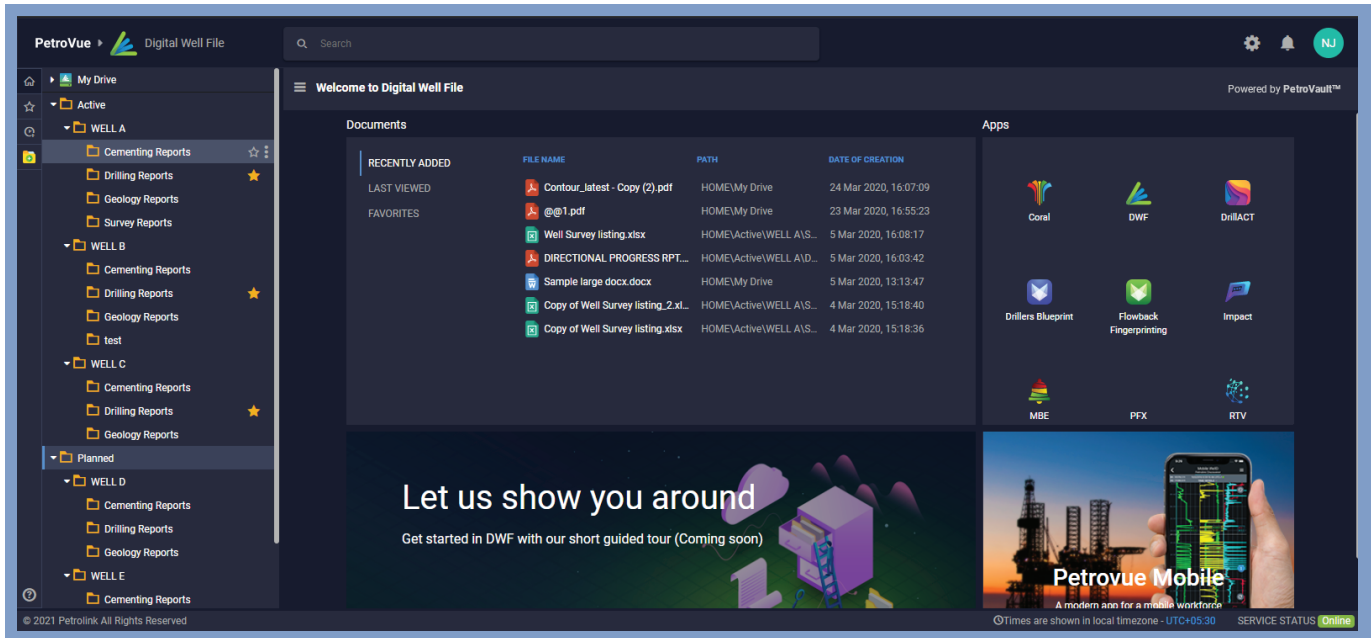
PetroVue Digital Well File

Search

NJ

My Drive
Active
WELL A
Cementing Reports
Drilling Reports
Geology Reports
Survey Reports
WELL B
Cementing Reports
Drilling Reports
Geology Reports
test
WELL C
Cementing Reports
Drilling Reports
Geology Reports
Planned
WELL D
Cementing Reports
Drilling Reports
Geology Reports
WELL E
Cementing Reports

Welcome to Digital Well File

Powered by PetroVault™

Documents

RECENTLY ADDED
LAST VIEWED
FAVORITES

| FILE NAME | PATH | DATE OF CREATION |
|---|---|---|
| Contour_latest - Copy (2).pdf | HOME\My Drive | 24 Mar 2020, 16:07:09 |
| @@1.pdf | HOME\My Drive | 23 Mar 2020, 16:55:23 |
| Well Survey listing.xlsx | HOME\Active\WELL A\S... | 5 Mar 2020, 16:08:17 |
| DIRECTIONAL PROGRESS RPT.... | HOME\Active\WELL A\D... | 5 Mar 2020, 16:03:42 |
| Sample large docx.docx | HOME\My Drive | 5 Mar 2020, 13:13:47 |
| Copy of Well Survey listing_2.xl... | HOME\Active\WELL A\S... | 4 Mar 2020, 15:18:40 |
| Copy of Well Survey listing.xlsx | HOME\Active\WELL A\S... | 4 Mar 2020, 15:18:36 |

Apps

Coral
DWF
DrillACT
Drillers Blueprint
Flowback Fingerprinting
Impact
MBE
PFX
RTV

Let us show you around
Get started in DWF with our short guided tour (Coming soon)

Petrovue Mobile
A modern app for a mobile workforce

© 2021 Petrolink All Rights Reserved

Times are shown in local timezone - UTC+05:30

SERVICE STATUS Online